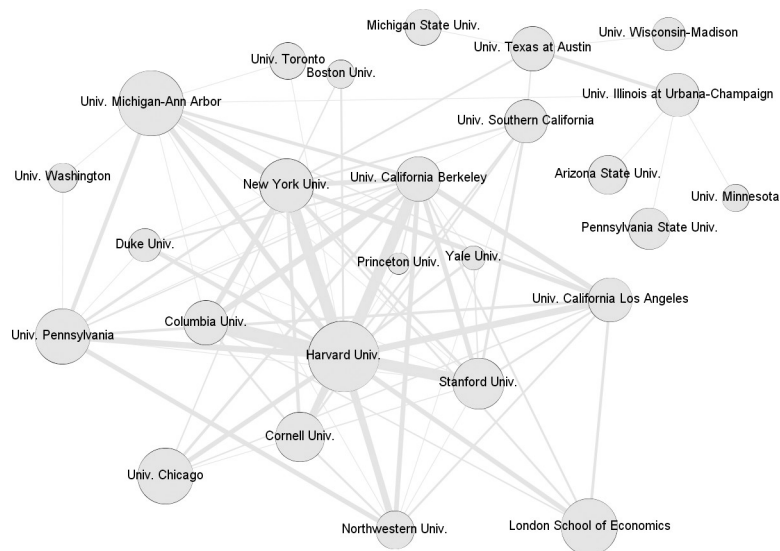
Michigan State Univ.
Univ. Texas at Austin
Univ. Wisconsin-Madison
Univ. Toronto
Boston Univ.
Univ. Michigan-Ann Arbor
Univ. Illinois at Urbana-Champaign
Univ. Southern California
Univ. Washington
New York Univ.
Univ. California Berkeley
Arizona State Univ.
Univ. Minnesota
Pennsylvania State Univ.
Duke Univ.
Princeton Univ.
Yale Univ.
Univ. California Los Angeles
Univ. Pennsylvania
Columbia Univ.
Harvard Univ.
Stanford Univ.
Cornell Univ.
Univ. Chicago
Northwestern Univ.
London School of Economics